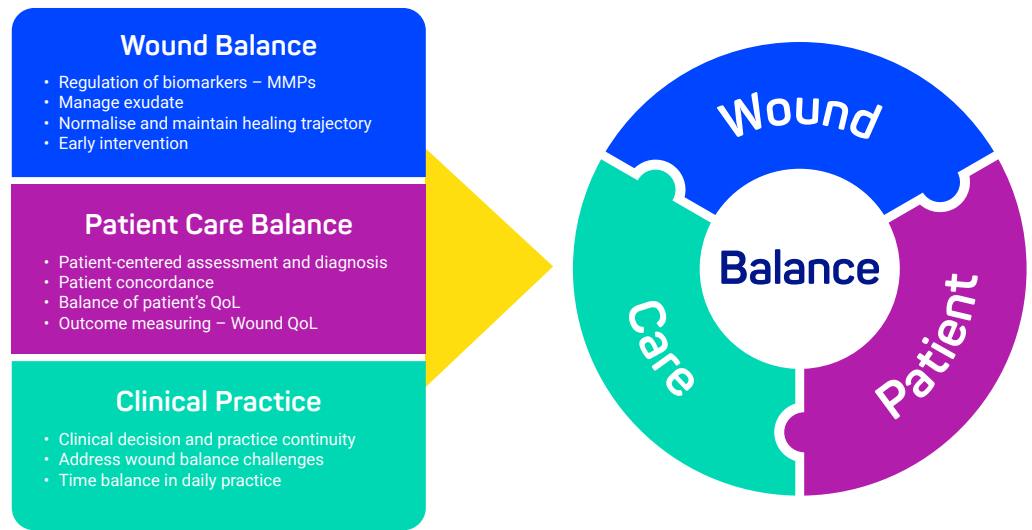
Wound Balance

- Regulation of biomarkers – MMPs
- Manage exudate
- Normalise and maintain healing trajectory
- Early intervention

Patient Care Balance

- Patient-centered assessment and diagnosis
- Patient concordance
- Balance of patient's QoL
- Outcome measuring – Wound QoL

Clinical Practice

- Clinical decision and practice continuity
- Address wound balance challenges
- Time balance in daily practice

Wound

Balance

Care

Patient